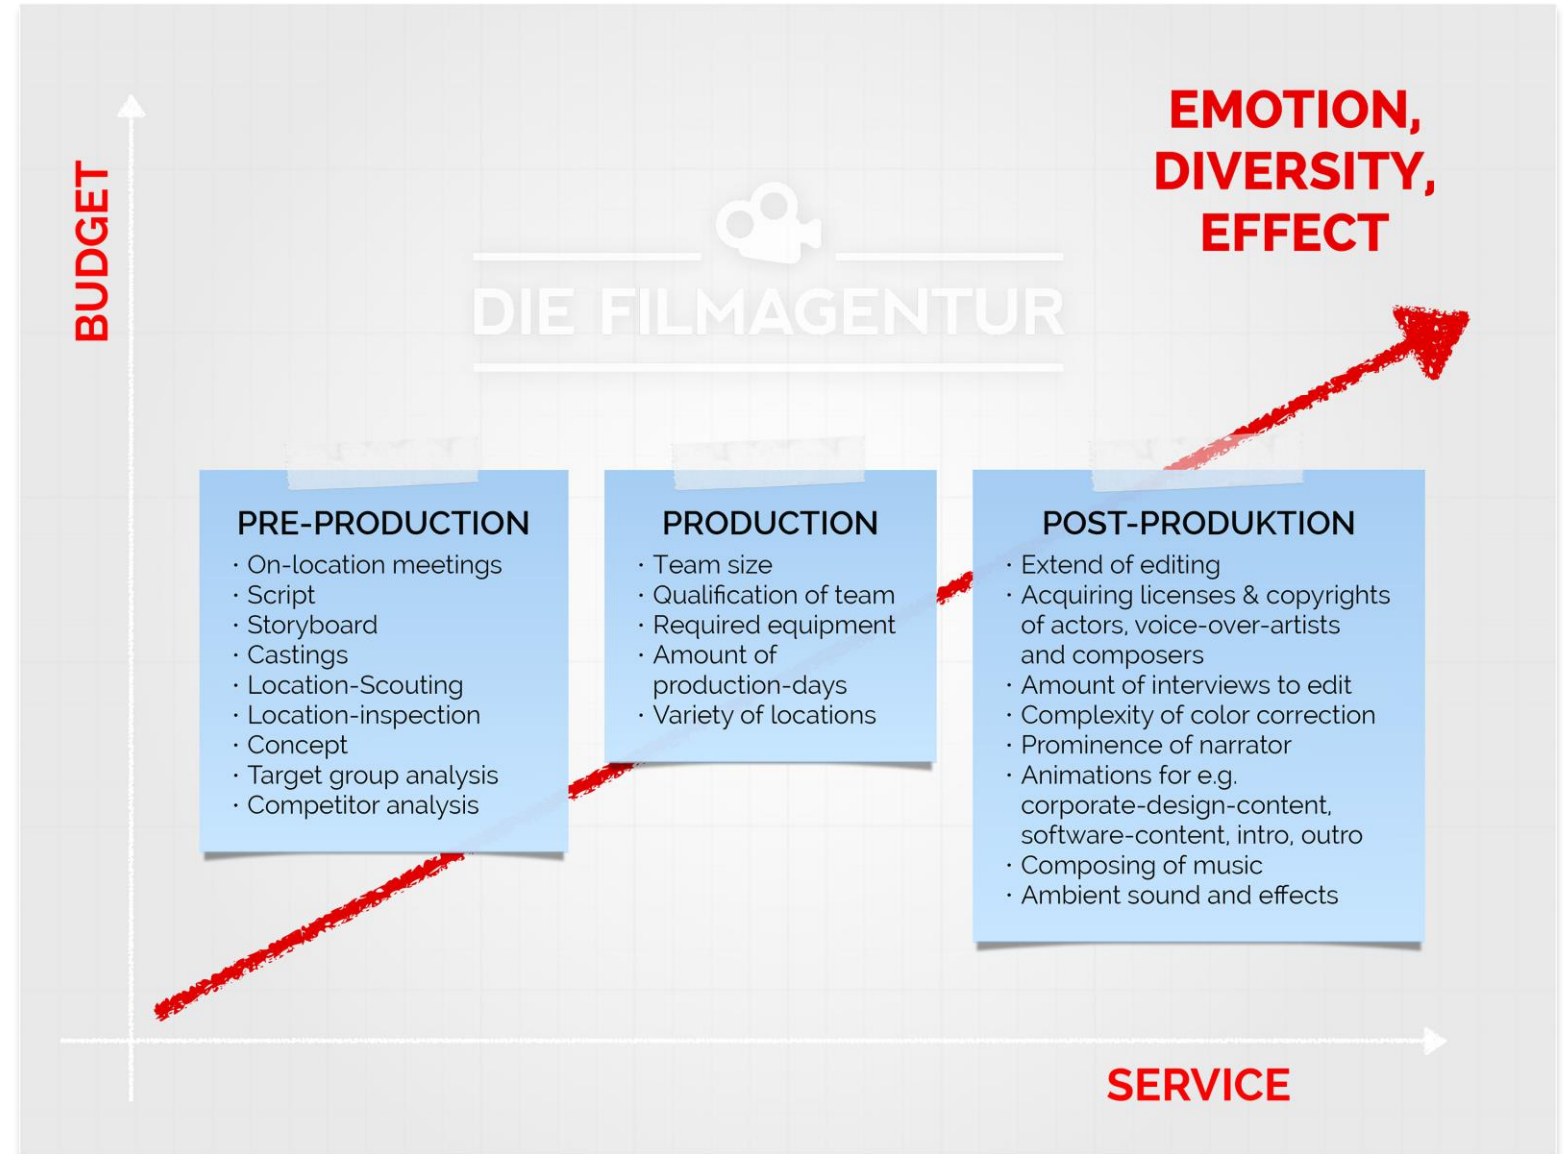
BUDGET

EMOTION, DIVERSITY, EFFECT

DIE FILMAGENTUR

PRE-PRODUCTION
· On-location meetings
· Script
· Storyboard
· Castings
· Location-Scouting
· Location-inspection
· Concept
· Target group analysis
· Competitor analysis

PRODUCTION
· Team size
· Qualification of team
· Required equipment
· Amount of production-days
· Variety of locations

POST-PRODUKTION
· Extend of editing
· Acquiring licenses & copyrights of actors, voice-over-artists and composers
· Amount of interviews to edit
· Complexity of color correction
· Prominence of narrator
· Animations for e.g. corporate-design-content, software-content, intro, outro
· Composing of music
· Ambient sound and effects

SERVICE